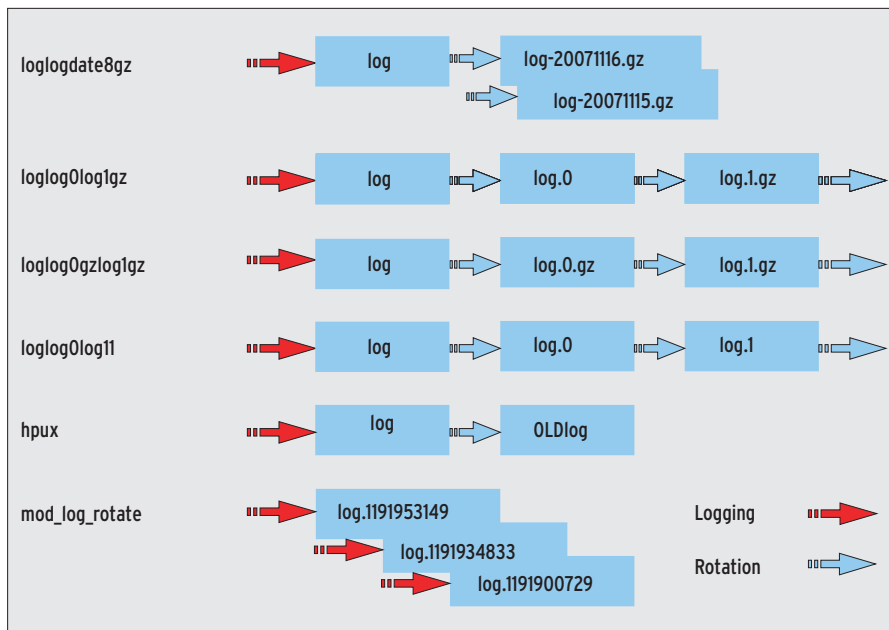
loglogdate8gz
log
log-20071116.gz
log-20071115.gz

loglog0log1gz
log
log.0
log.1.gz

loglog0gzlog1gz
log
log.0.gz
log.1.gz

loglog0log11
log
log.0
log.1

hpux
log
OLDlog

mod_log_rotate
log.1191953149
log.1191934833
log.1191900729

Logging
Rotation